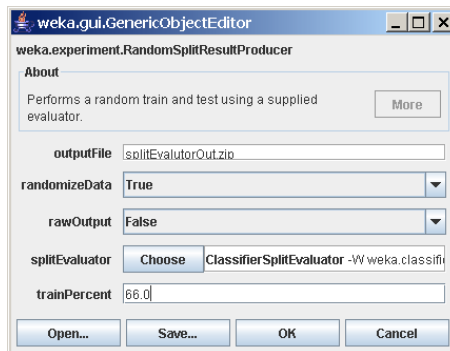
weka.gui.GenericObjectEditor

weka.experiment.RandomSplitResultProducer

About

Performs a random train and test using a supplied evaluator.

More

outputFile splitEvalutorOut.zip

randomizeData True

rawOutput False

splitEvaluator Choose ClassifierSplitEvaluator -W weka.classifi

trainPercent 66.0

Open... Save... OK Cancel